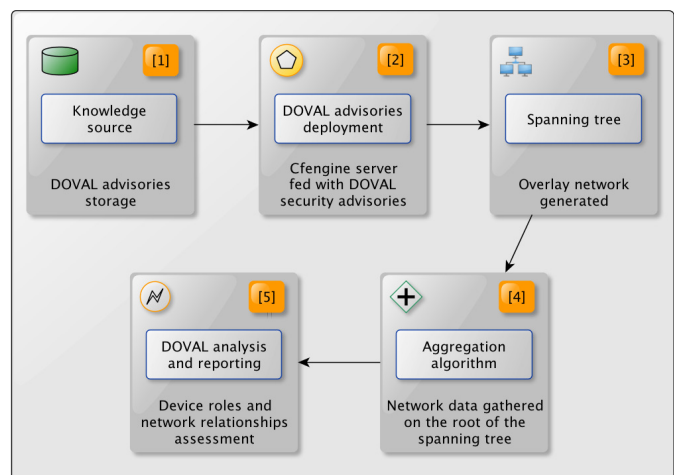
[1]
Knowledge source
DOVAL advisories storage

[2]
DOVAL advisories deployment
Cfengine server fed with DOVAL security advisories

[3]
Spanning tree
Overlay network generated

[4]
Aggregation algorithm
Network data gathered on the root of the spanning tree

[5]
DOVAL analysis and reporting
Device roles and network relationships assessment